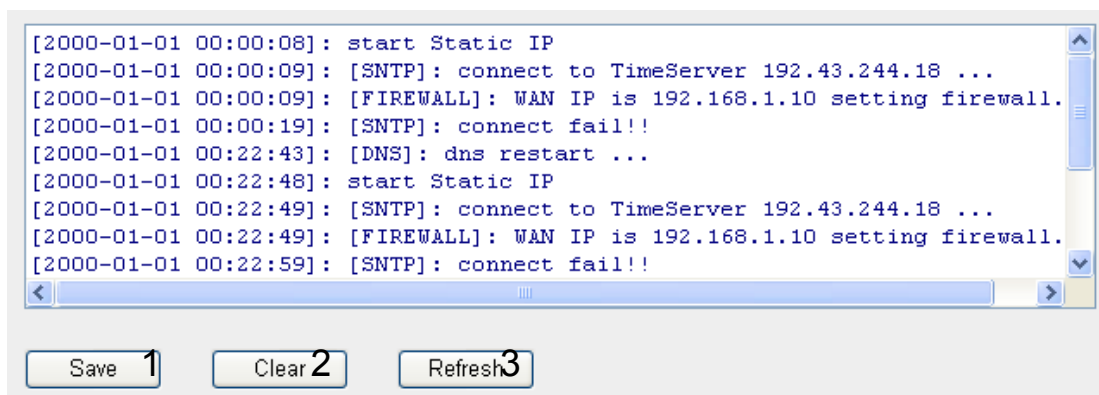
[2000-01-01 00:00:08]: start Static IP
[2000-01-01 00:00:09]: [SNTP]: connect to TimeServer 192.43.244.18 ...
[2000-01-01 00:00:09]: [FIREWALL]: WAN IP is 192.168.1.10 setting firewall.
[2000-01-01 00:00:19]: [SNTP]: connect fail!!
[2000-01-01 00:22:43]: [DNS]: dns restart ...
[2000-01-01 00:22:48]: start Static IP
[2000-01-01 00:22:49]: [SNTP]: connect to TimeServer 192.43.244.18 ...
[2000-01-01 00:22:49]: [FIREWALL]: WAN IP is 192.168.1.10 setting firewall.
[2000-01-01 00:22:59]: [SNTP]: connect fail!!

Save 1
Clear 2
Refresh 3